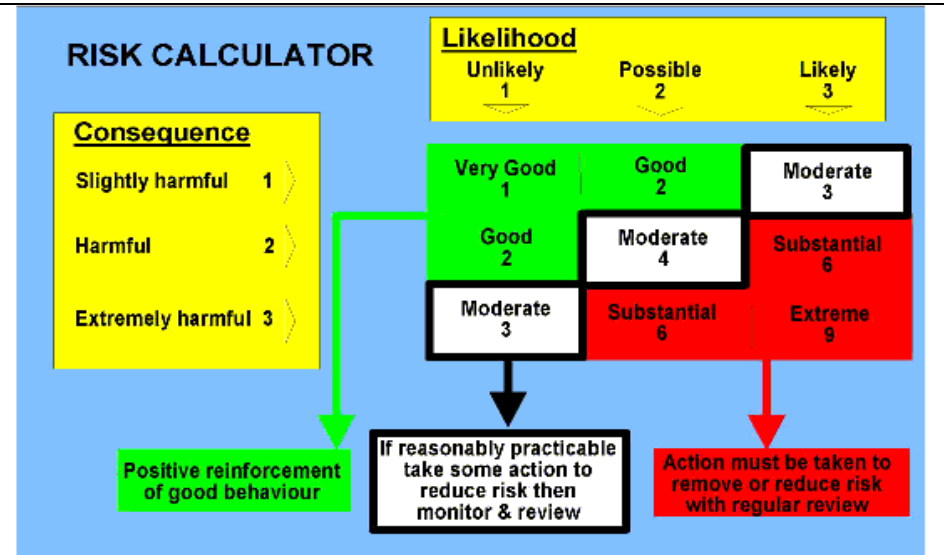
RISK CALCULATOR

Likelihood

Unlikely 1

Possible 2

Likely 3

Consequence

Slightly harmful 1

Harmful 2

Extremely harmful 3

| Very Good 1 | Good 2 | Moderate 3 |
|---|---|---|
| Good 2 | Moderate 4 | Substantial 6 |
| Moderate 3 | Substantial 6 | Extreme 9 |

Positive reinforcement of good behaviour

If reasonably practicable take some action to reduce risk then monitor & review

Action must be taken to remove or reduce risk with regular review